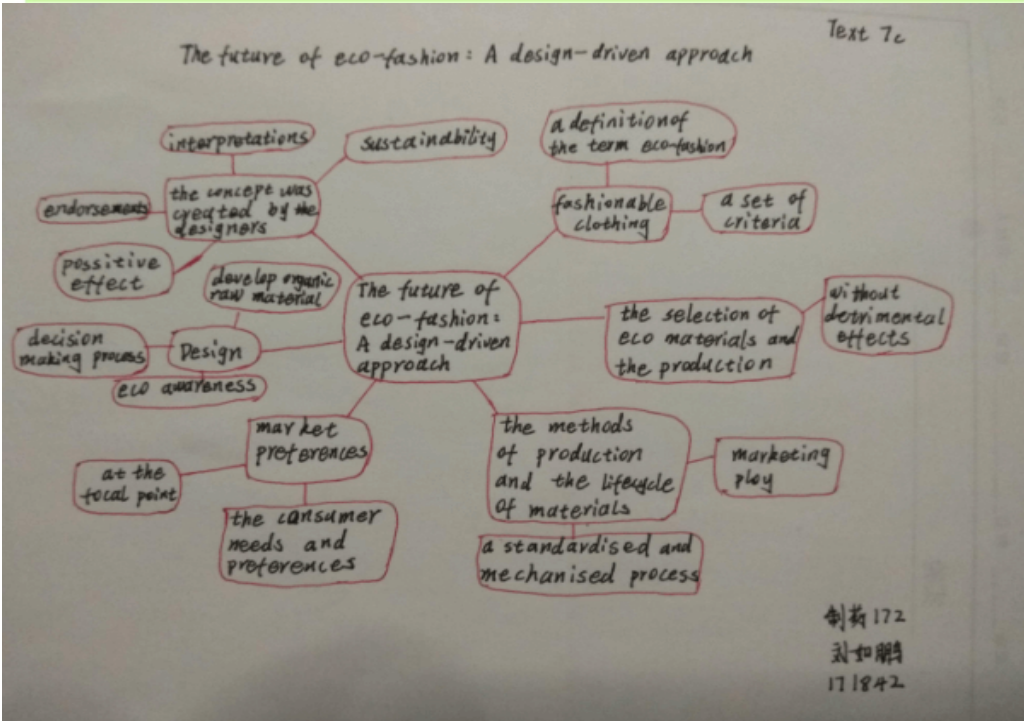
Text 7c

The future of eco-fashion: A design-driven approach

interpretations

sustainability

a definition of the term eco-fashion

endorsements

the concept was created by the designers

fashionable clothing

a set of criteria

pessitive effect

develop organic raw material

The future of eco-fashion: A design-driven approach

the selection of eco materials and the production

without detrimental effects

decision making process

Design

eco awareness

market preferences

the methods of production and the lifecycle of materials

marketing ploy

at the focal point

the consumer needs and preferences

a standardised and mechanised process

创新172
刘如鹏
171842